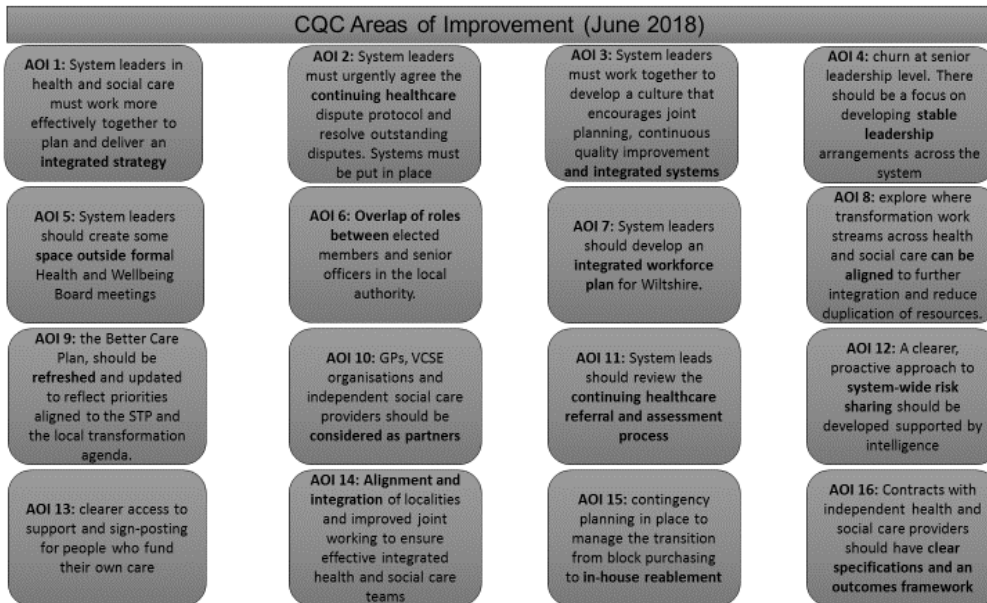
CQC Areas of Improvement (June 2018)

AOI 1: System leaders in health and social care must work more effectively together to plan and deliver an integrated strategy

AOI 2: System leaders must urgently agree the continuing healthcare dispute protocol and resolve outstanding disputes. Systems must be put in place

AOI 3: System leaders must work together to develop a culture that encourages joint planning, continuous quality improvement and integrated systems

AOI 4: churn at senior leadership level. There should be a focus on developing stable leadership arrangements across the system

AOI 5: System leaders should create some space outside formal Health and Wellbeing Board meetings

AOI 6: Overlap of roles between elected members and senior officers in the local authority.

AOI 7: System leaders should develop an integrated workforce plan for Wiltshire.

AOI 8: explore where transformation work streams across health and social care can be aligned to further integration and reduce duplication of resources.

AOI 9: the Better Care Plan, should be refreshed and updated to reflect priorities aligned to the STP and the local transformation agenda.

AOI 10: GPs, VCSE organisations and independent social care providers should be considered as partners

AOI 11: System leads should review the continuing healthcare referral and assessment process

AOI 12: A clearer, proactive approach to system-wide risk sharing should be developed supported by intelligence

AOI 13: clearer access to support and sign-posting for people who fund their own care

AOI 14: Alignment and integration of localities and improved joint working to ensure effective integrated health and social care teams

AOI 15: contingency planning in place to manage the transition from block purchasing to in-house reablement

AOI 16: Contracts with independent health and social care providers should have clear specifications and an outcomes framework